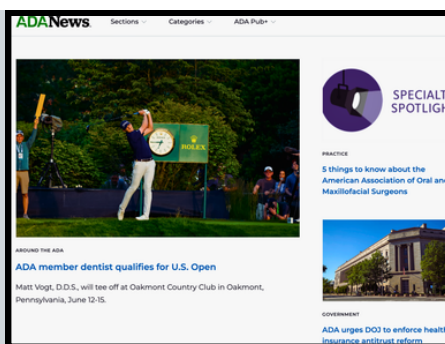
ADANews Sections Categories ADA Pub+

ROLEX

AROUND THE ADA

ADA member dentist qualifies for U.S. Open

Matt Vogt, D.D.S., will tee off at Oakmont Country Club in Oakmont, Pennsylvania, June 12-15.

SPECIALT SPOTLIGH

PRACTICE

5 things to know about the American Association of Oral an Maxillofacial Surgeons

GOVERNMENT

ADA urges DOJ to enforce healt insurance antitrust reform